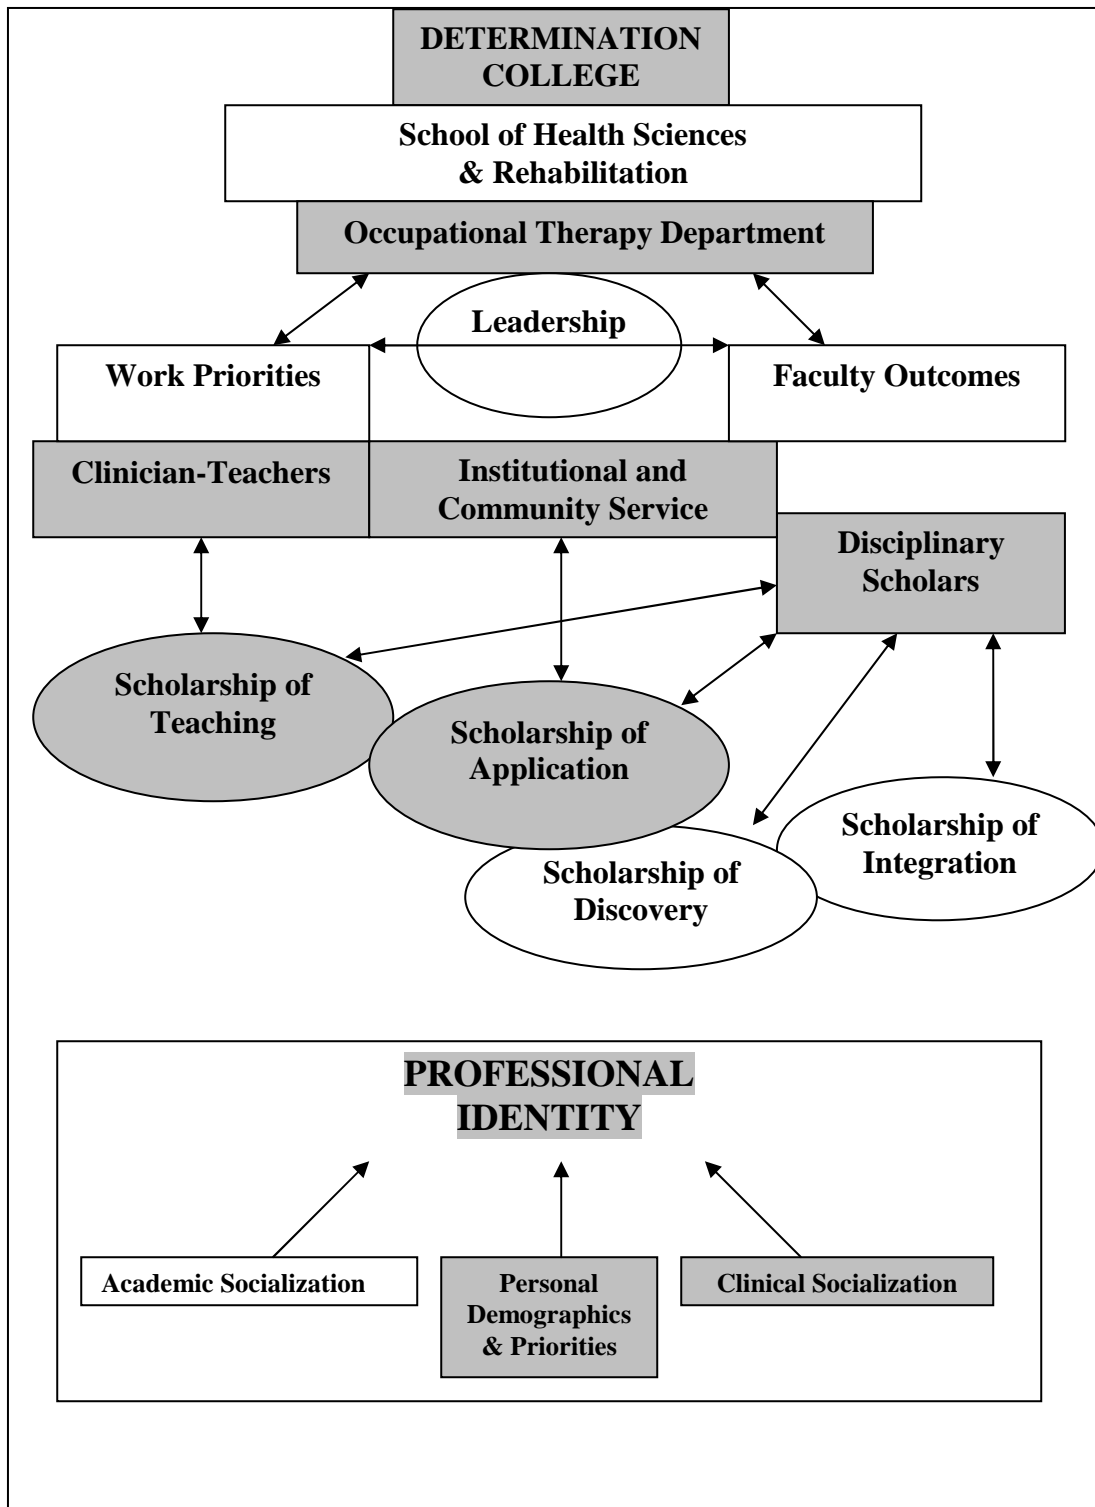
DETERMINATION COLLEGE

School of Health Sciences & Rehabilitation

Occupational Therapy Department

Leadership

Work Priorities

Faculty Outcomes

Clinician-Teachers

Institutional and Community Service

Disciplinary Scholars

Scholarship of Teaching

Scholarship of Application

Scholarship of Integration

Scholarship of Discovery

PROFESSIONAL IDENTITY

Academic Socialization

Personal Demographics & Priorities

Clinical Socialization